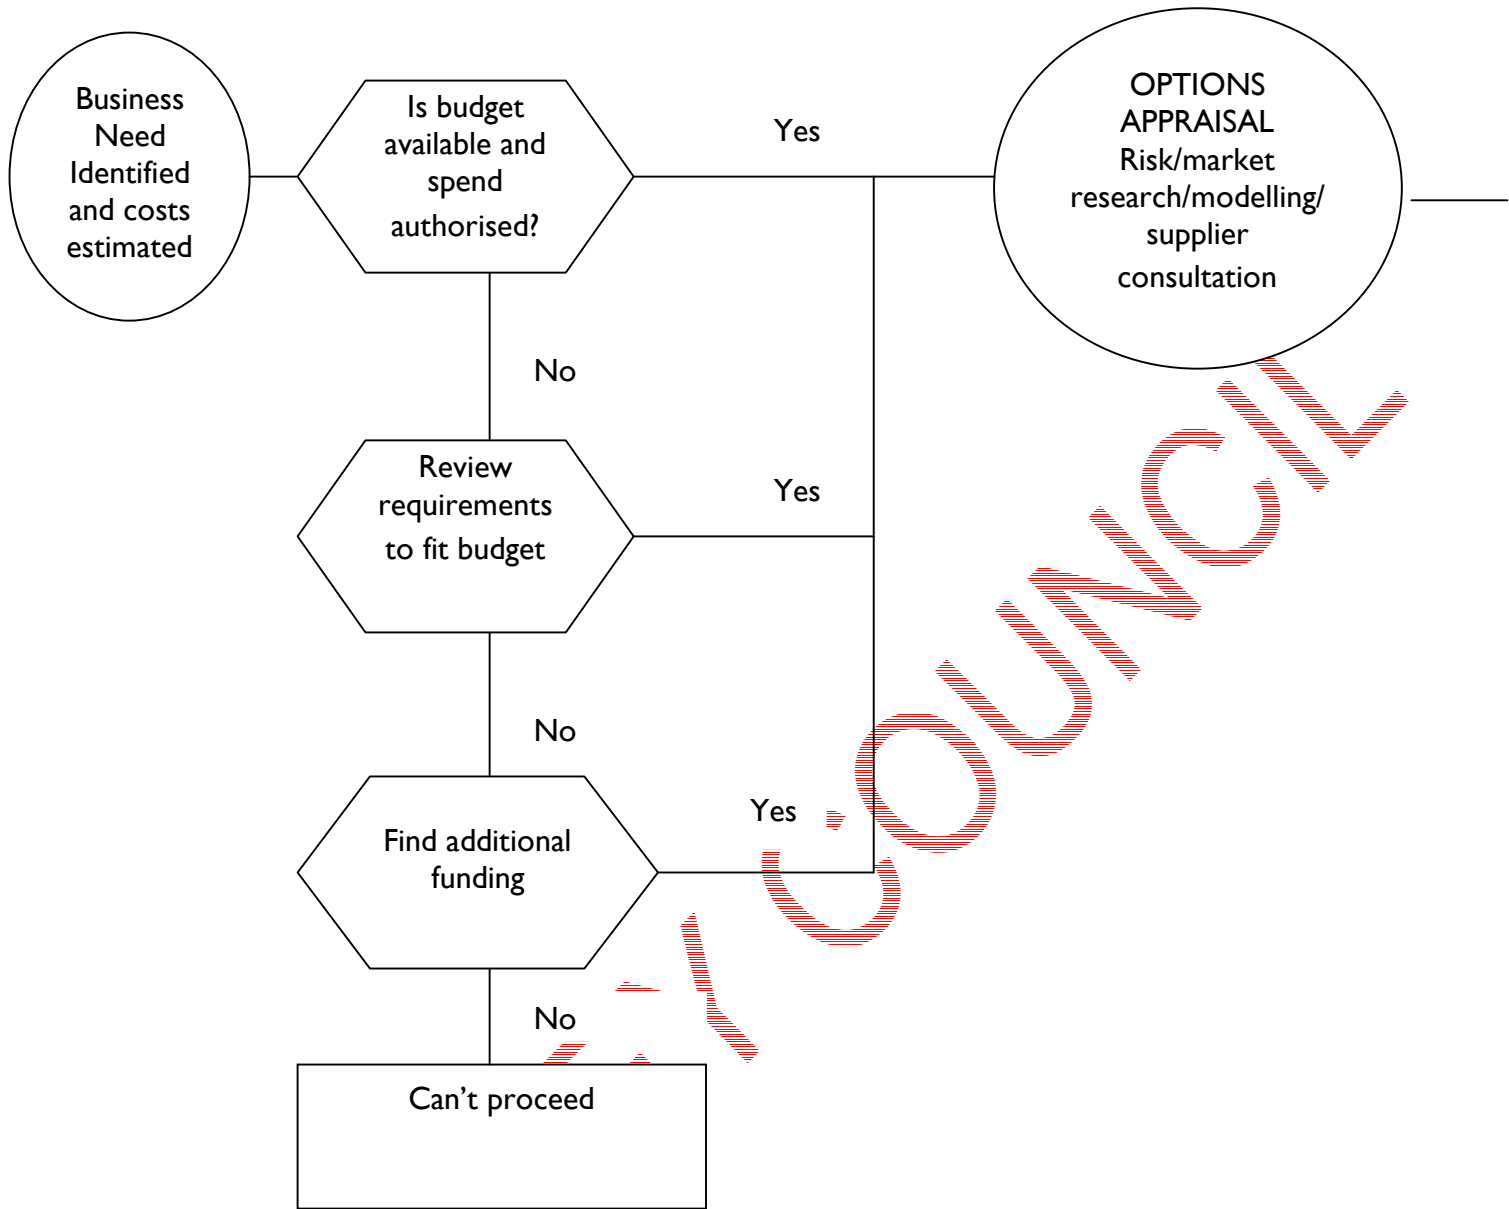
Business Need Identified and costs estimated

Is budget available and spend authorised?

Yes

OPTIONS APPRAISAL Risk/market research/modelling/ supplier consultation

No

Review requirements to fit budget

Yes

No

Find additional funding

Yes

No

Can’t proceed

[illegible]Y COUNCIL